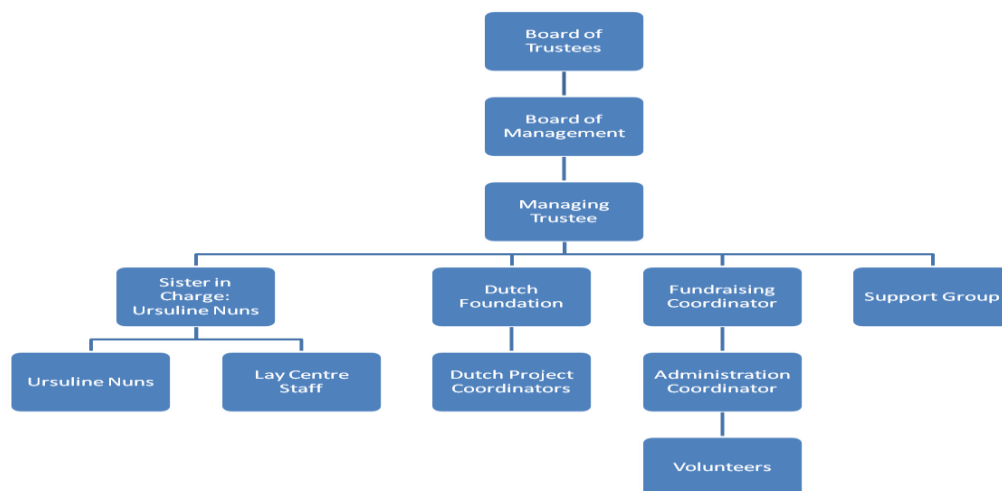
Board of Trustees

Board of Management

Managing Trustee

Sister in Charge: Ursuline Nuns

Dutch Foundation

Fundraising Coordinator

Support Group

Ursuline Nuns

Lay Centre Staff

Dutch Project Coordinators

Administration Coordinator

Volunteers